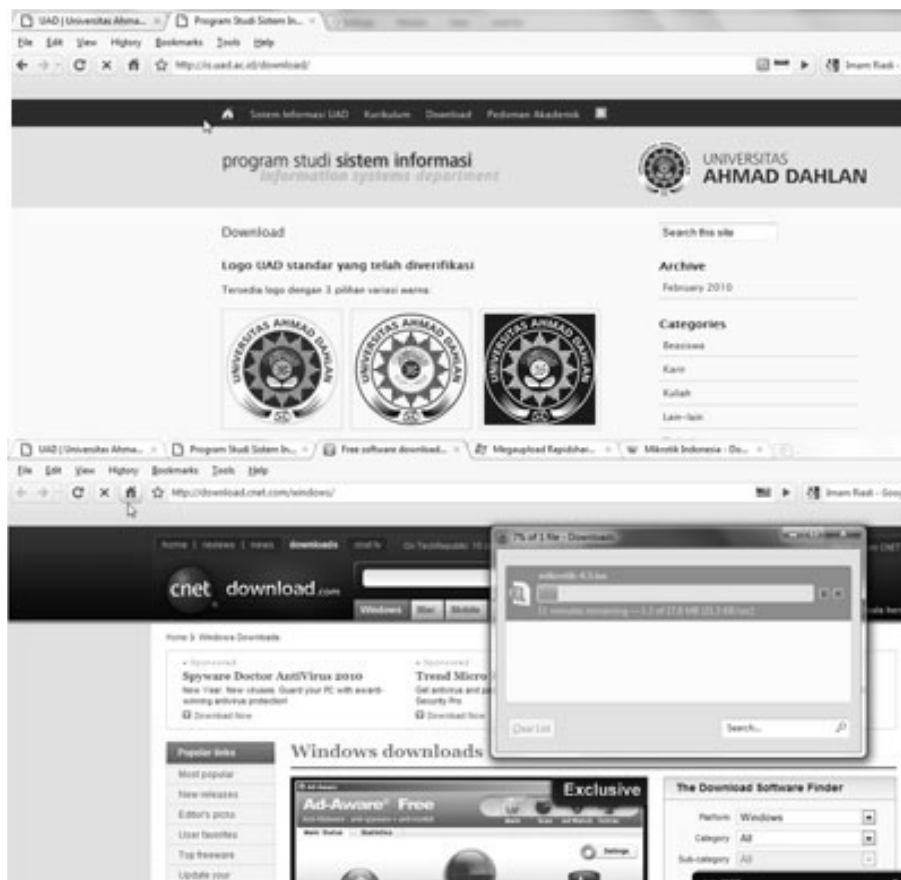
UAD | Universitas Ahma... × Program Studi Sistem In... ×

File Edit View History Bookmarks Tools Help

http://si.uad.ac.id/download/

Imam Riadi

Sistem Informasi UAD Kurikulum Download Pedoman Akademik

program studi sistem informasi
information systems department

UNIVERSITAS
AHMAD DAHLAN

Download

Logo UAD standar yang telah diverifikasi

Tersedia logo dengan 3 pilihan variasi warna

UNIVERSITAS AHMAD DAHLAN

UNIVERSITAS AHMAD DAHLAN

UNIVERSITAS AHMAD DAHLAN

Search this site

Archive

February 2010

Categories

Beasiswa

Karir

Kuliah

Lain-lain

UAD | Universitas Ahma... × Program Studi Sistem In... × Free software download... × Megaupload Rapidshar... × Mikrotik Indonesia : Do... ×

File Edit View History Bookmarks Tools Help

http://download.cnet.com/windows/

Imam Riadi - Goo

home | reviews | news | downloads | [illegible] On TechRepublic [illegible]

cnet download.com

Windows Mac Mobile

7% of 1 file - Downloads

mikrotik-4.5.iso

11 minutes remaining — 1.2 of 17.6 MB (21.3 KB/sec)

Clear List

Search...

Home > Windows Downloads

• Sponsored
Spyware Doctor AntiVirus 2010
New Year. New viruses. Guard your PC with award-winning antivirus protection!
Download Now

• Sponsored
Trend Micro
Get antivirus and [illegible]
Security Pro
Download Now

Popular links

Most popular

New releases

Editor's picks

User favorites

Top freeware

Update your

Windows downloads

Exclusive

Ad-Aware® Free

Settings

The Download Software Finder

Platform Windows

Category All

Sub-category All